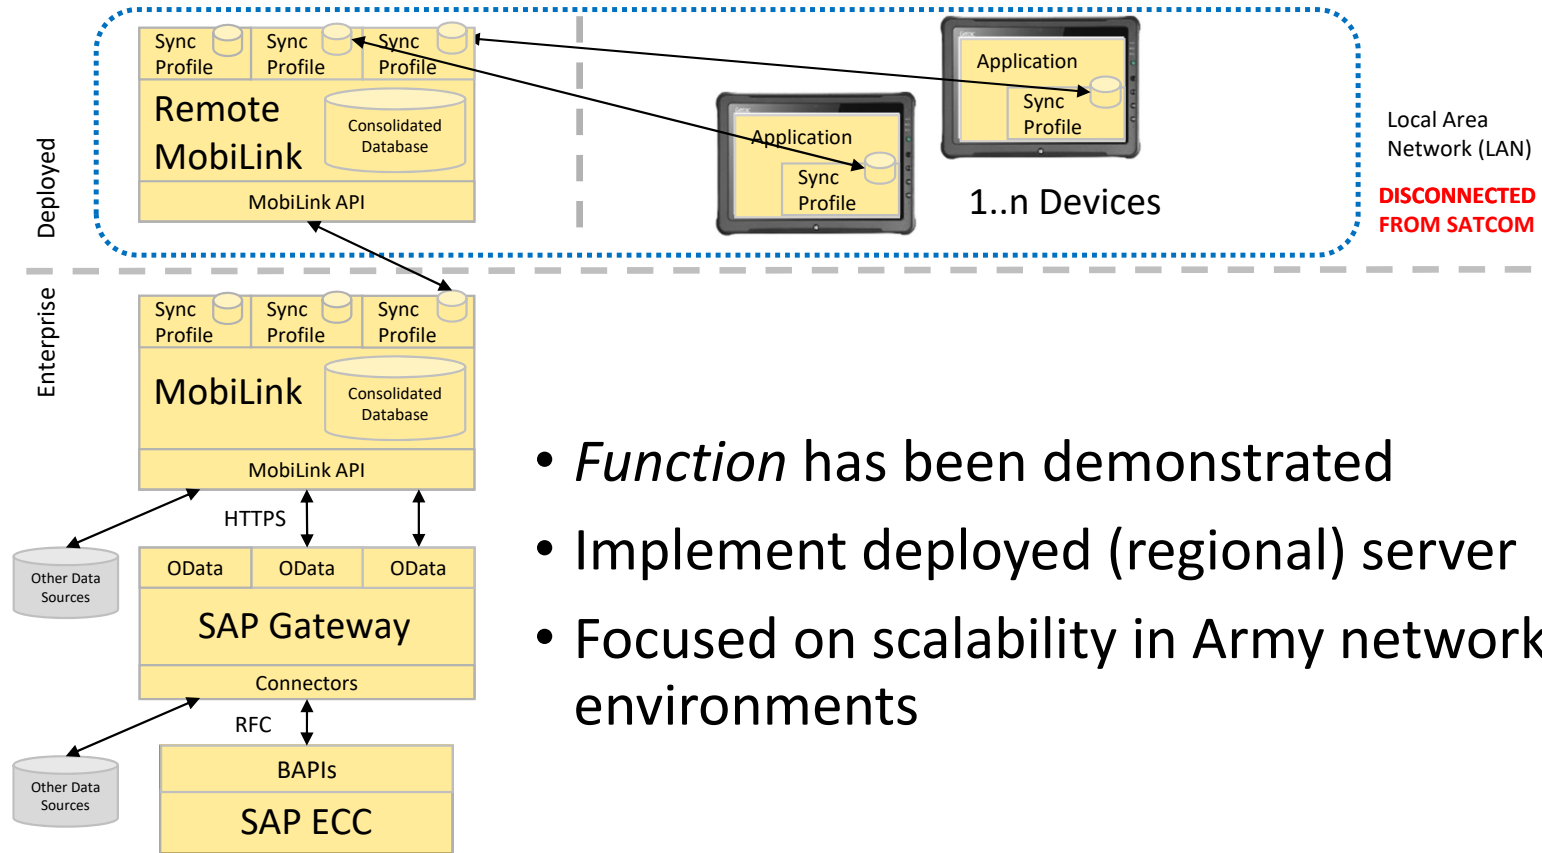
Deployed

Sync Profile | Sync Profile | Sync Profile

Remote MobiLink

Consolidated Database

MobiLink API

Application

Sync Profile

Application

Sync Profile

1..n Devices

Local Area Network (LAN)

DISCONNECTED FROM SATCOM

Enterprise

Sync Profile | Sync Profile | Sync Profile

MobiLink

Consolidated Database

MobiLink API

HTTPS

Other Data Sources

OData | OData | OData

SAP Gateway

Connectors

RFC

Other Data Sources

BAPIs

SAP ECC

• *Function* has been demonstrated

• Implement deployed (regional) server

• Focused on scalability in Army network environments